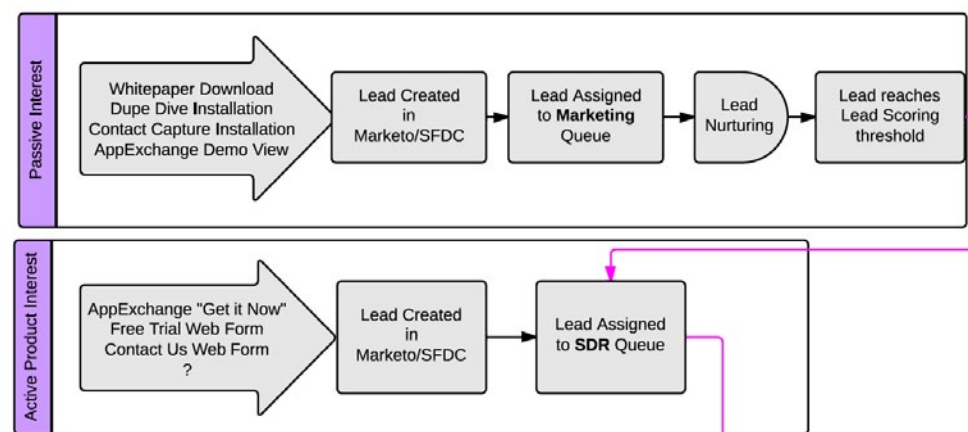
Passive Interest

Whitepaper Download
Dupe Dive Installation
Contact Capture Installation
AppExchange Demo View

Lead Created in Marketo/SFDC

Lead Assigned to **Marketing** Queue

Lead Nurturing

Lead reaches Lead Scoring threshold

Active Product Interest

AppExchange "Get it Now"
Free Trial Web Form
Contact Us Web Form
?

Lead Created in Marketo/SFDC

Lead Assigned to **SDR** Queue